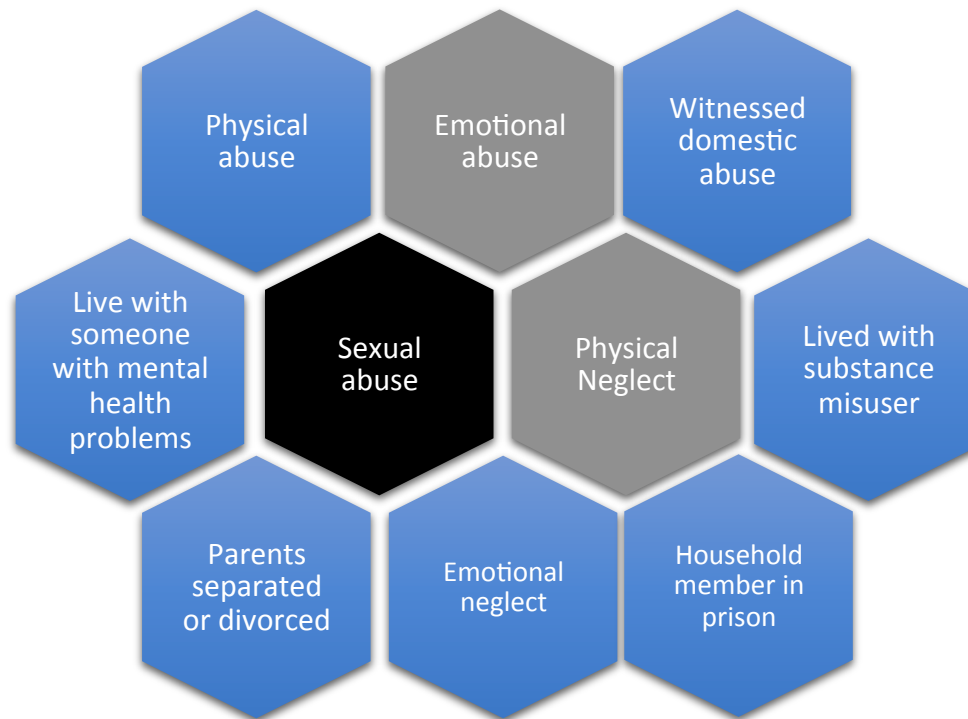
Physical abuse

Emotional abuse

Witnessed domestic abuse

Live with someone with mental health problems

Sexual abuse

Physical Neglect

Lived with substance misuser

Parents separated or divorced

Emotional neglect

Household member in prison